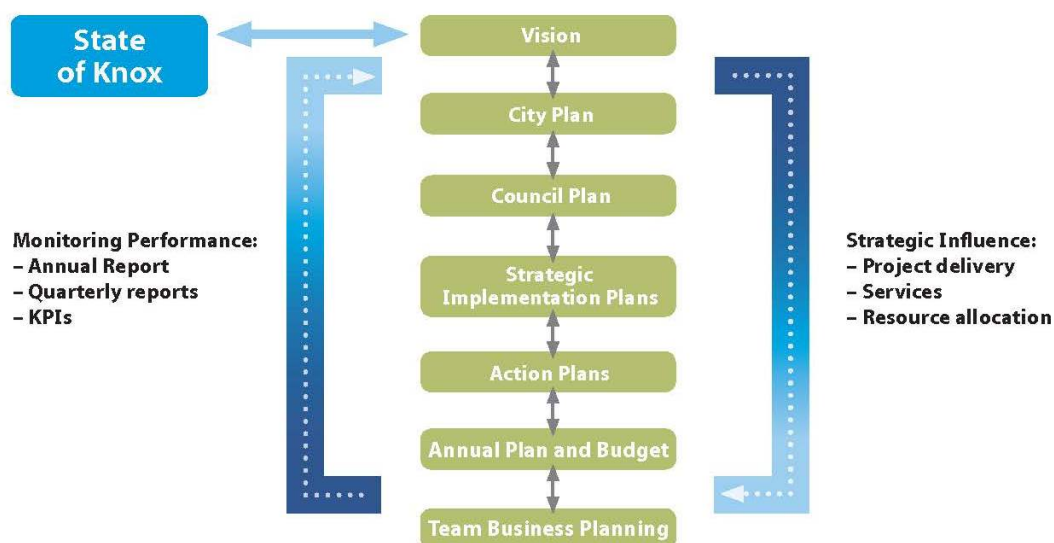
State of Knox

Vision

City Plan

Council Plan

Strategic Implementation Plans

Action Plans

Annual Plan and Budget

Team Business Planning

Monitoring Performance:
– Annual Report
– Quarterly reports
– KPIs

Strategic Influence:
– Project delivery
– Services
– Resource allocation